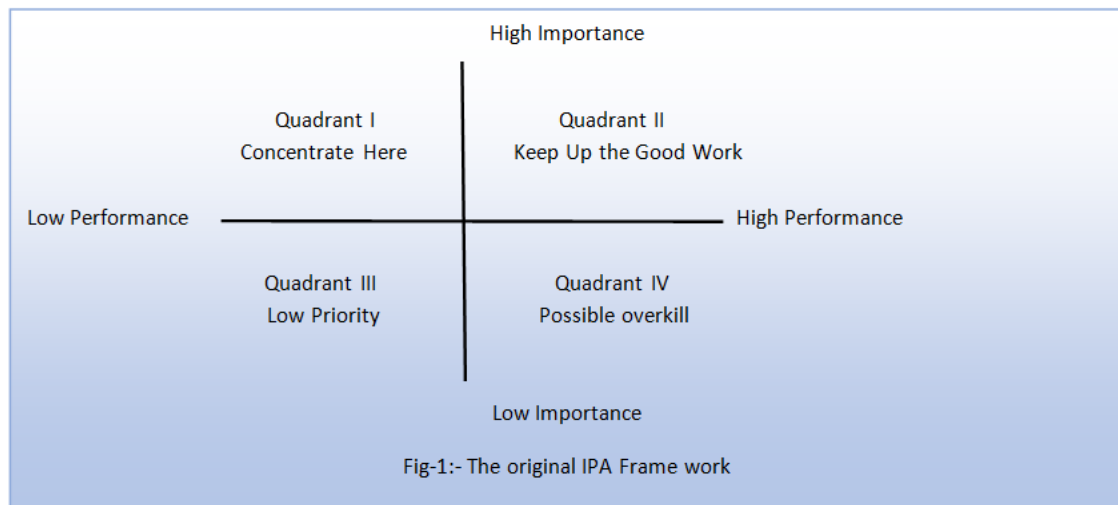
High Importance

Quadrant I
Concentrate Here

Quadrant II
Keep Up the Good Work

Low Performance

High Performance

Quadrant III
Low Priority

Quadrant IV
Possible overkill

Low Importance

Fig-1:- The original IPA Frame work